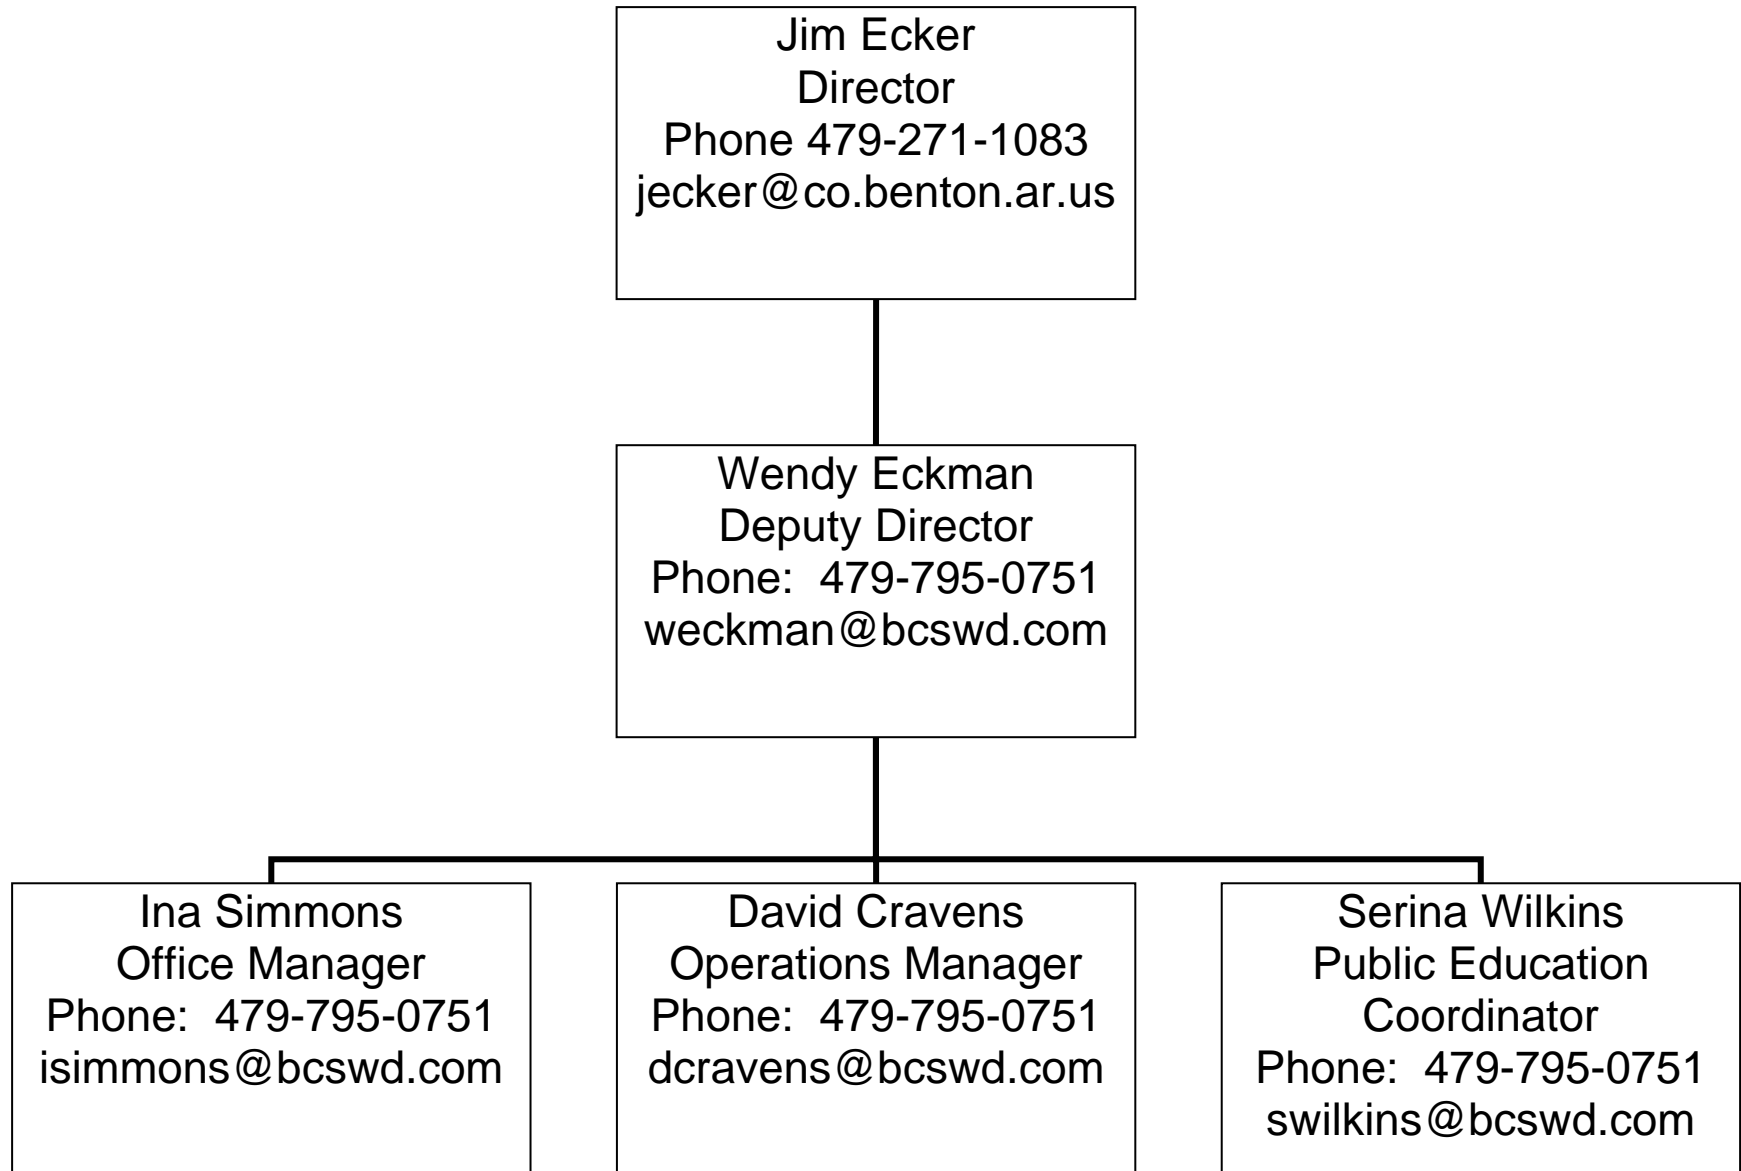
Jim Ecker
Director
Phone 479-271-1083
jecker@co.benton.ar.us

Wendy Eckman
Deputy Director
Phone: 479-795-0751
weckman@bcswd.com

Ina Simmons
Office Manager
Phone: 479-795-0751
isimmons@bcswd.com

David Cravens
Operations Manager
Phone: 479-795-0751
dcravens@bcswd.com

Serina Wilkins
Public Education Coordinator
Phone: 479-795-0751
swilkins@bcswd.com